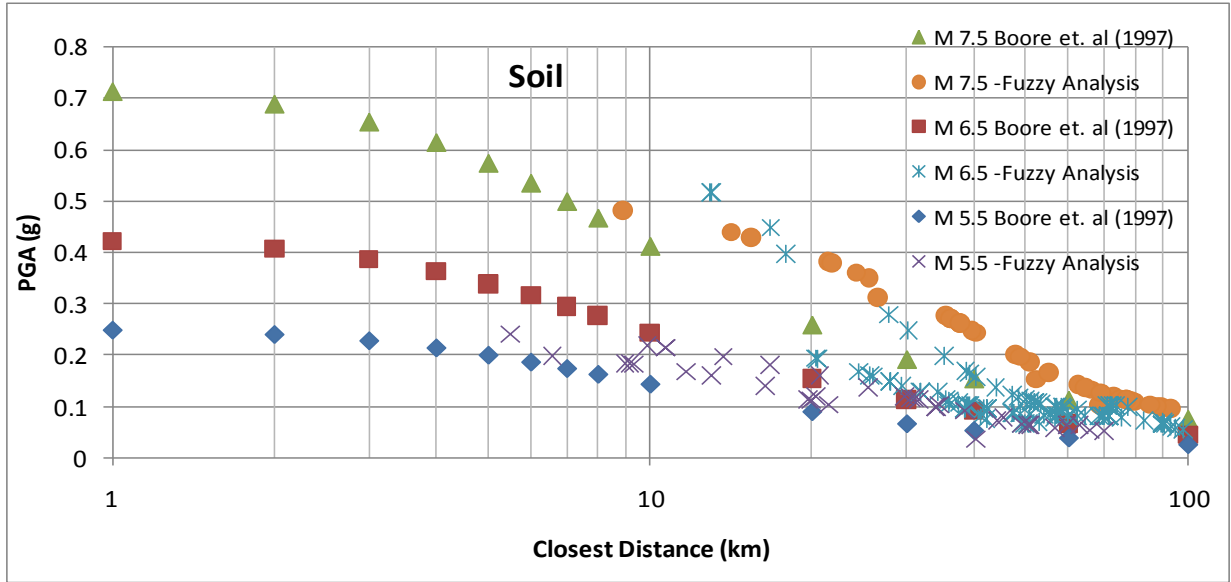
Soil

M 7.5 Boore et. al (1997)
M 7.5 -Fuzzy Analysis
M 6.5 Boore et. al (1997)
M 6.5 -Fuzzy Analysis
M 5.5 Boore et. al (1997)
M 5.5 -Fuzzy Analysis

PGA (g)

0.8
0.7
0.6
0.5
0.4
0.3
0.2
0.1
0

1
10
100

Closest Distance (km)